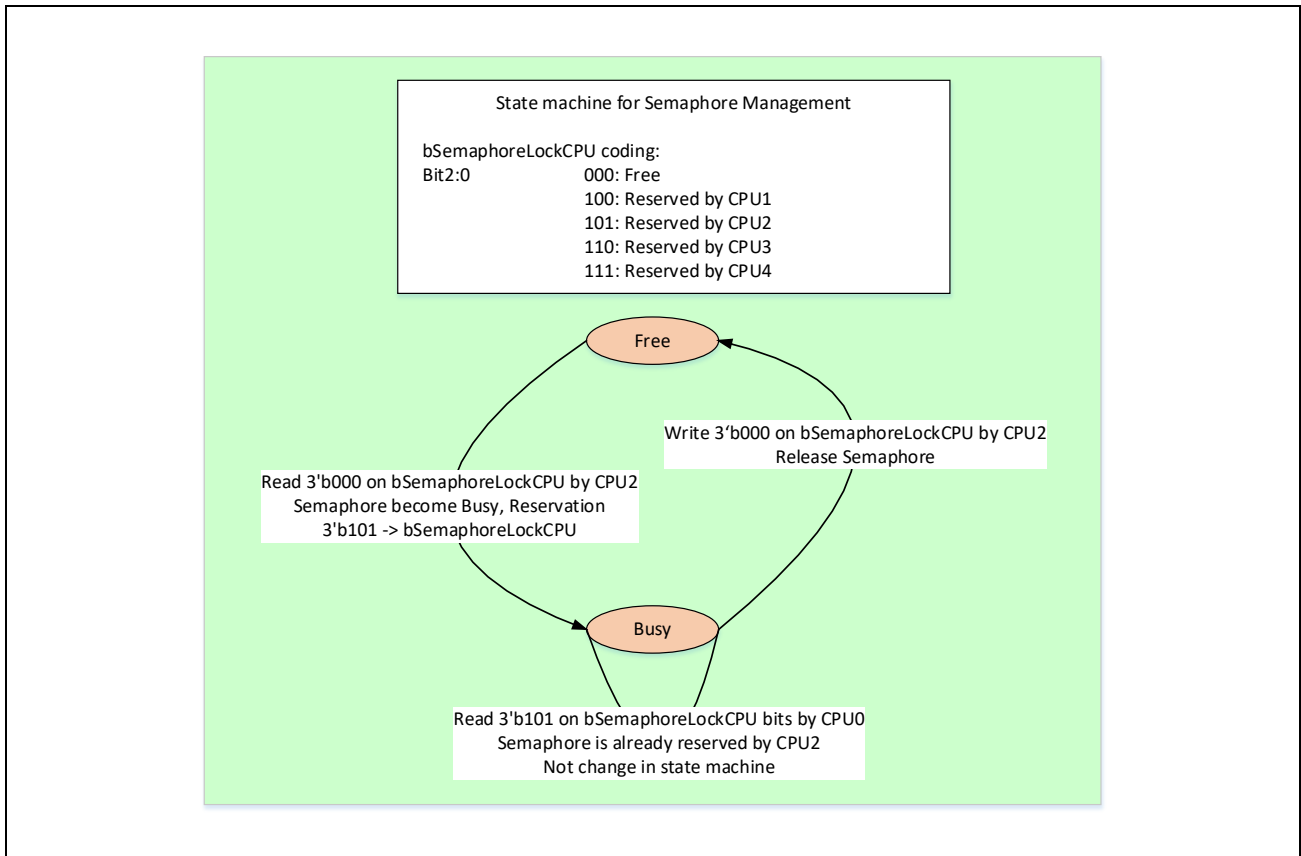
State machine for Semaphore Management

bSemaphoreLockCPU coding:
Bit2:0 000: Free
100: Reserved by CPU1
101: Reserved by CPU2
110: Reserved by CPU3
111: Reserved by CPU4

Free

Write 3‘b000 on bSemaphoreLockCPU by CPU2
Release Semaphore

Read 3'b000 on bSemaphoreLockCPU by CPU2
Semaphore become Busy, Reservation
3'b101 -> bSemaphoreLockCPU

Busy

Read 3'b101 on bSemaphoreLockCPU bits by CPU0
Semaphore is already reserved by CPU2
Not change in state machine